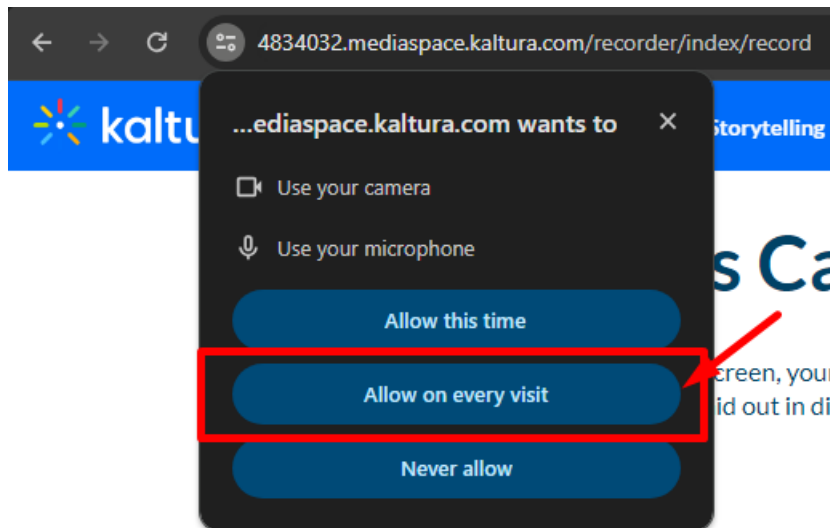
4834032.mediaspace.kaltura.com/recorder/index/record

kaltu

...ediaspace.kaltura.com wants to

Use your camera

Use your microphone

Allow this time

Allow on every visit

Never allow

Storytelling

s Ca

creen, your

id out in di